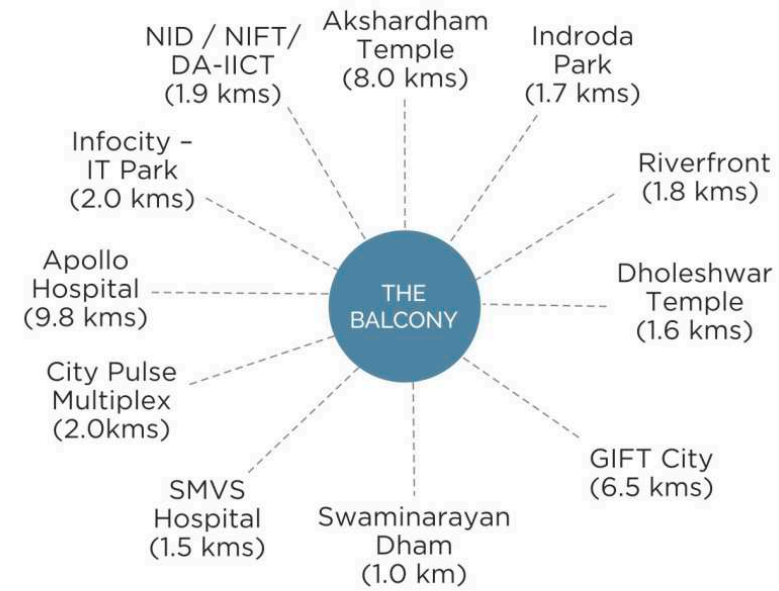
NID / NIFT/ DA-IICT (1.9 kms)

Akshardham Temple (8.0 kms)

Indroda Park (1.7 kms)

Infocity – IT Park (2.0 kms)

Riverfront (1.8 kms)

Apollo Hospital (9.8 kms)

THE BALCONY

Dholeshwar Temple (1.6 kms)

City Pulse Multiplex (2.0kms)

GIFT City (6.5 kms)

SMVS Hospital (1.5 kms)

Swaminarayan Dham (1.0 km)